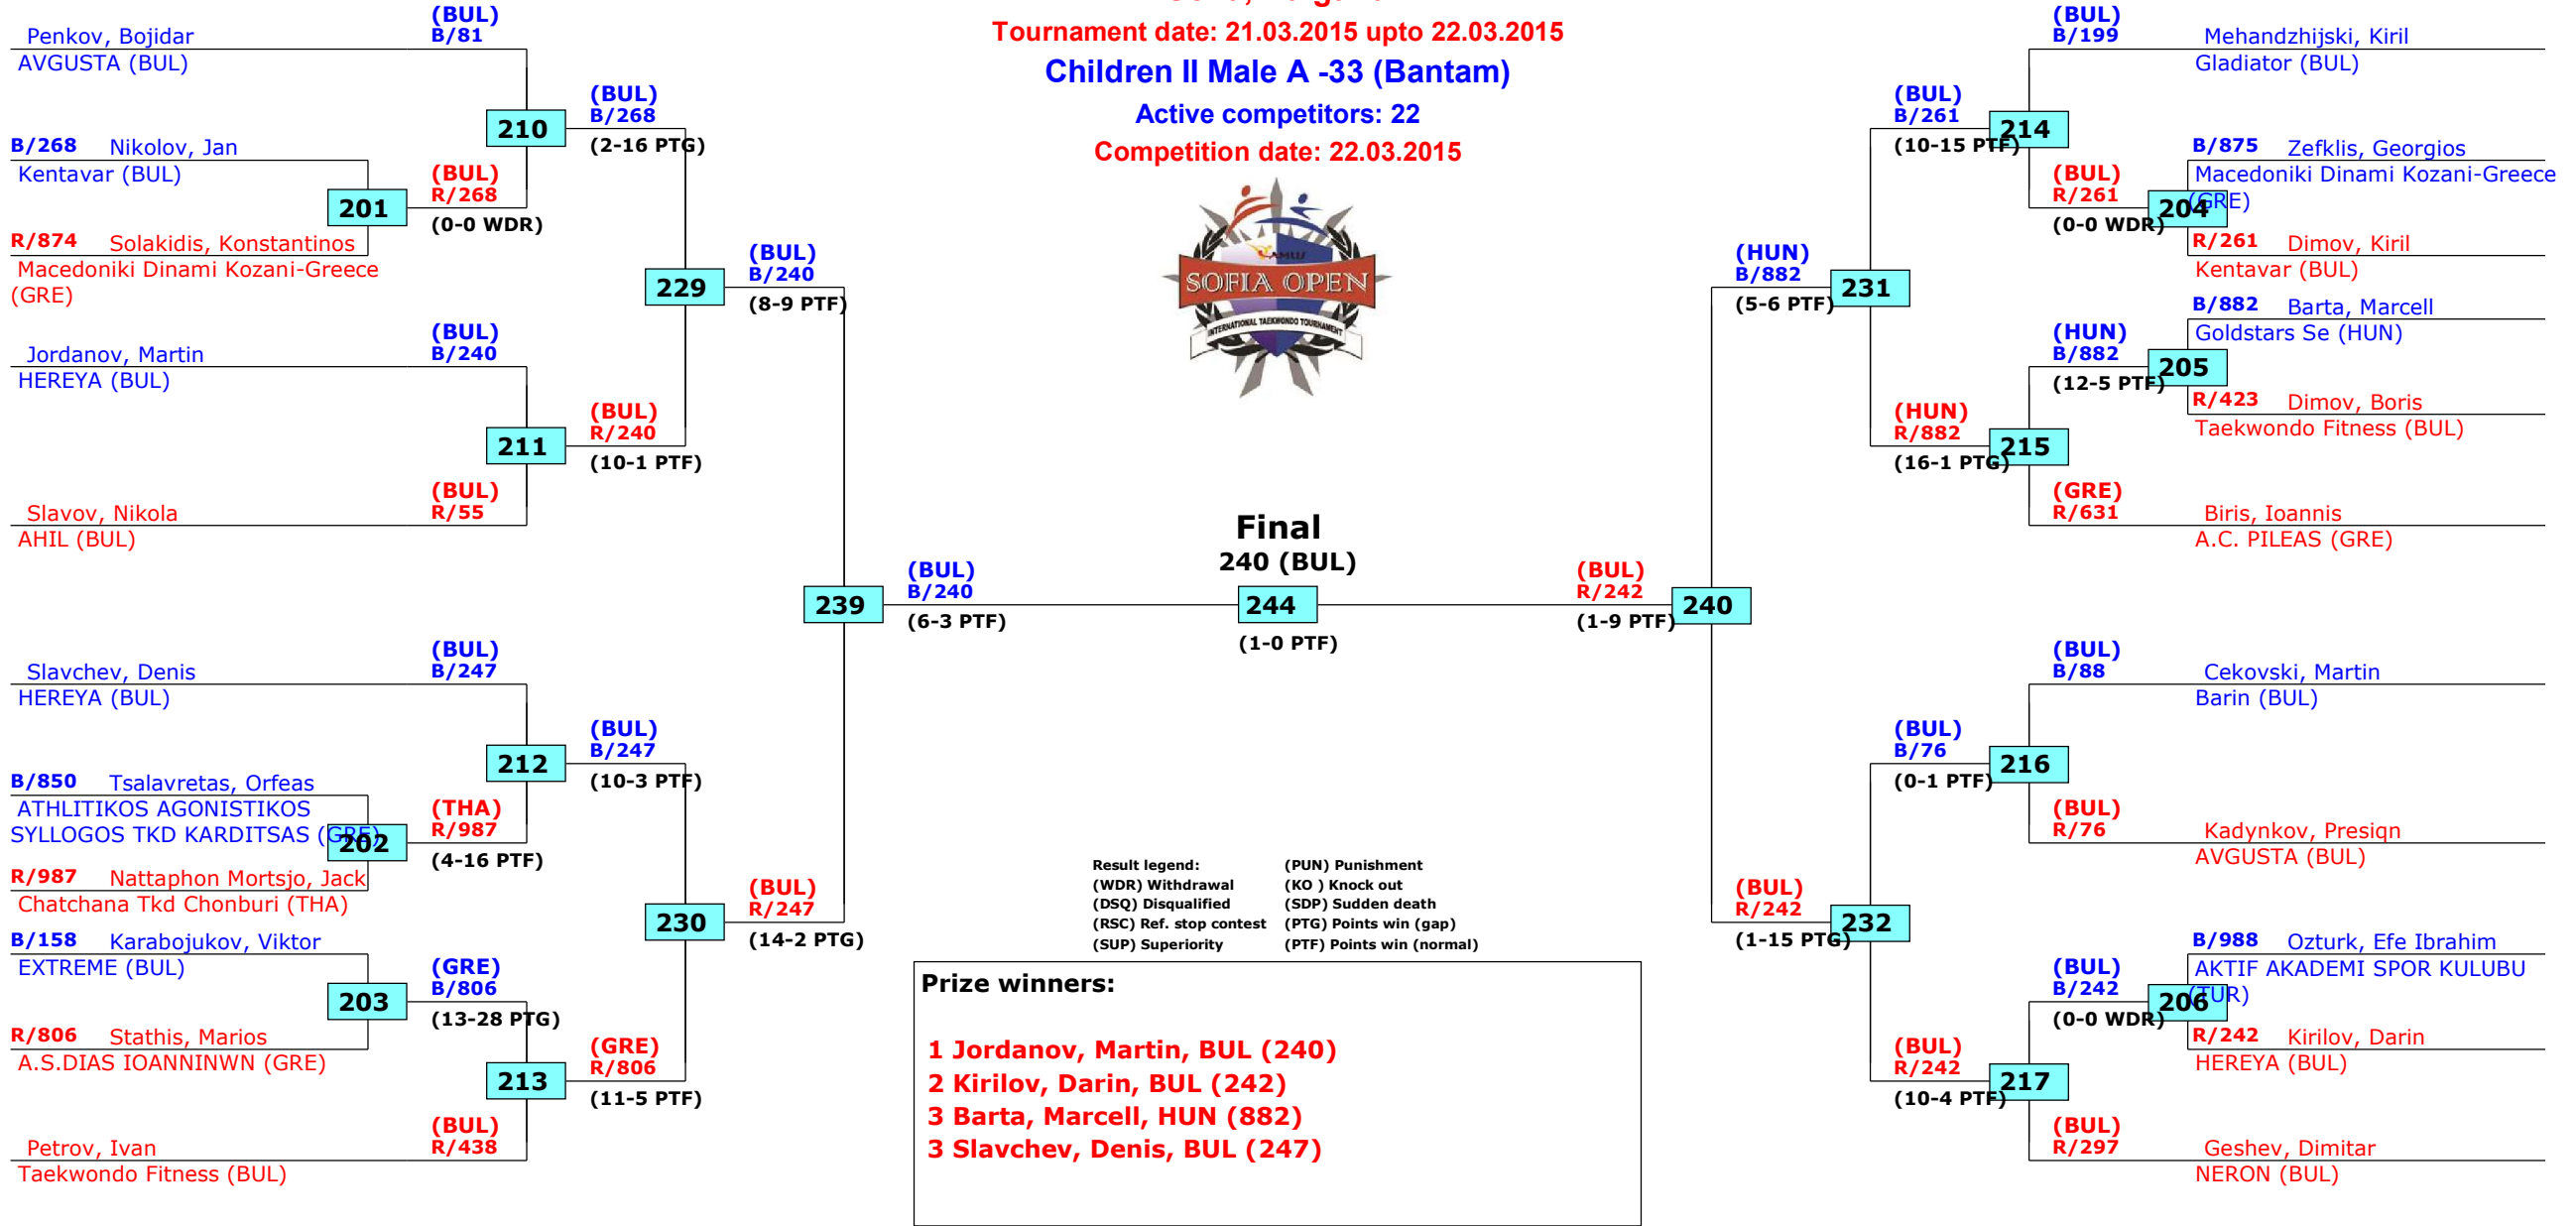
Tournament date: 21.03.2015 upto 22.03.2015
Children II Male A -33 (Bantam)
Active competitors: 22
Competition date: 22.03.2015

SOFIA OPEN
INTERNATIONAL TAEKWONDO TOURNAMENT

(BUL)
B/81
Penkov, Bojidar
AVGUSTA (BUL)

210
(BUL)
B/268
(2-16 PTG)

B/268 Nikolov, Jan
Kentavar (BUL)
201
(BUL)
R/268
(0-0 WDR)
R/874 Solakidis, Konstantinos
Macedoniki Dinami Kozani-Greece (GRE)

229
(BUL)
B/240
(8-9 PTF)

(BUL)
B/240
Jordanov, Martin
HEREYA (BUL)
211
(BUL)
R/240
(10-1 PTF)
(BUL)
R/55
Slavov, Nikola
AHIL (BUL)

239
(BUL)
B/240
(6-3 PTF)

Final
240 (BUL)
244
(1-0 PTF)

(BUL)
B/247
Slavchev, Denis
HEREYA (BUL)
212
(BUL)
B/247
(10-3 PTF)
B/850 Tsalavretas, Orfeas
ATHLITIKOS AGONISTIKOS SYLLOGOS TKD KARDITSAS (GRE)
202
(THA)
R/987
(4-16 PTF)
R/987 Nattaphon Mortsjo, Jack
Chatchana Tkd Chonburi (THA)

230
(BUL)
R/247
(14-2 PTG)

B/158 Karabojukov, Viktor
EXTREME (BUL)
203
(GRE)
B/806
(13-28 PTG)
R/806 Stathis, Marios
A.S.DIAS IOANNINWN (GRE)
213
(GRE)
R/806
(11-5 PTF)
(BUL)
R/438
Petrov, Ivan
Taekwondo Fitness (BUL)

(BUL)
B/199
Mehandzhijski, Kiril
Gladiator (BUL)
214
(BUL)
B/261
(10-15 PTF)
B/875 Zefklis, Georgios
Macedoniki Dinami Kozani-Greece (GRE)
204
(BUL)
R/261
(0-0 WDR)
R/261 Dimov, Kiril
Kentavar (BUL)

231
(HUN)
B/882
(5-6 PTF)

B/882 Barta, Marcell
Goldstars Se (HUN)
205
(HUN)
B/882
(12-5 PTF)
R/423 Dimov, Boris
Taekwondo Fitness (BUL)
215
(HUN)
R/882
(16-1 PTG)
(GRE)
R/631
Biris, Ioannis
A.C. PILEAS (GRE)

240
(BUL)
R/242
(1-9 PTF)

(BUL)
B/88
Cekovski, Martin
Barin (BUL)
216
(BUL)
B/76
(0-1 PTF)
(BUL)
R/76
Kadynkov, Presiqn
AVGUSTA (BUL)

232
(BUL)
R/242
(1-15 PTG)

B/988 Ozturk, Efe Ibrahim
AKTIF AKADEMI SPOR KULUBU (TUR)
206
(BUL)
B/242
(0-0 WDR)
R/242 Kirilov, Darin
HEREYA (BUL)
217
(BUL)
R/242
(10-4 PTF)
(BUL)
R/297
Geshev, Dimitar
NERON (BUL)

Result legend:
(WDR) Withdrawal
(DSQ) Disqualified
(RSC) Ref. stop contest
(SUP) Superiority
(PUN) Punishment
(KO ) Knock out
(SDP) Sudden death
(PTG) Points win (gap)
(PTF) Points win (normal)

Prize winners:

1 Jordanov, Martin, BUL (240)
2 Kirilov, Darin, BUL (242)
3 Barta, Marcell, HUN (882)
3 Slavchev, Denis, BUL (247)